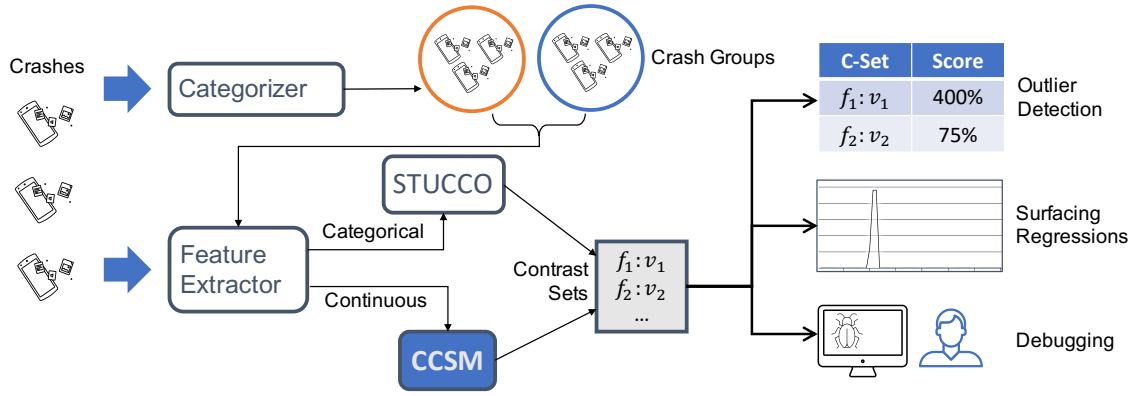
Crashes

Categorizer

Crash Groups

| C-Set | Score |
|---|---|
| $f_1: v_1$ | 400% |
| $f_2: v_2$ | 75% |

Outlier Detection

STUCCO

Categorical

Feature Extractor

Continuous

CCSM

Contrast Sets

$f_1: v_1$
$f_2: v_2$
...

Surfacing Regressions

Debugging